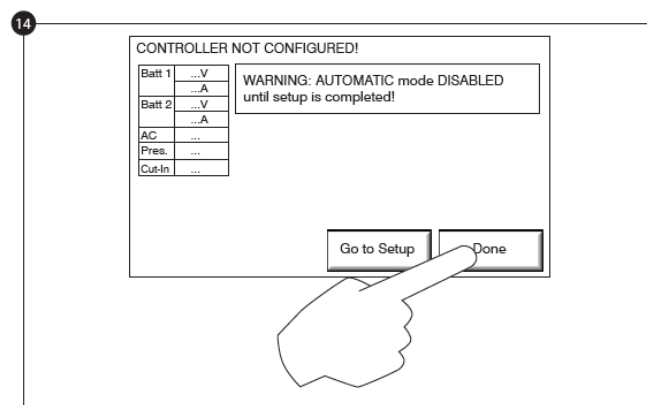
14

CONTROLLER NOT CONFIGURED!

| Batt 1 | ...V |
|---|---|
| | ...A |
| Batt 2 | ...V |
| | ...A |
| AC | ... |
| Pres. | ... |
| Cut-In | ... |

WARNING: AUTOMATIC mode DISABLED until setup is completed!

Go to Setup

Done